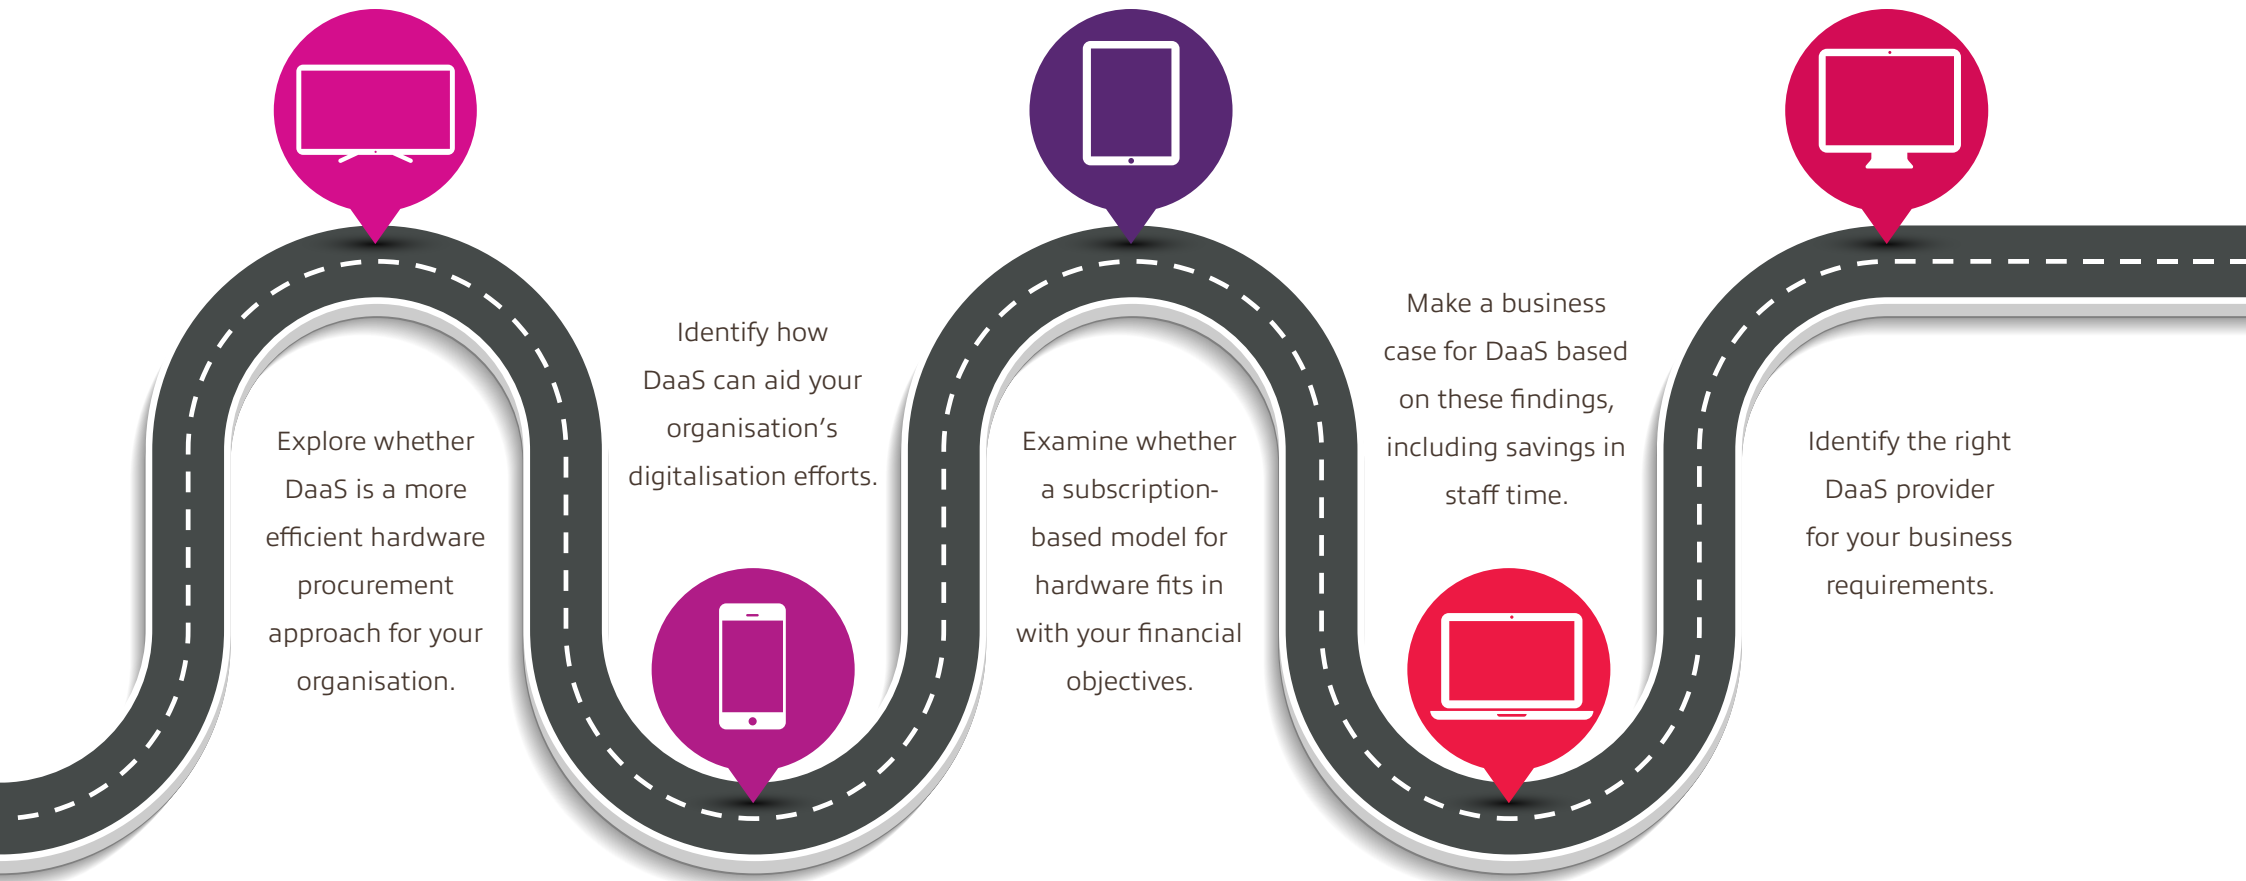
Explore whether DaaS is a more efficient hardware procurement approach for your organisation.

Identify how DaaS can aid your organisation's digitalisation efforts.

Examine whether a subscription-based model for hardware fits in with your financial objectives.

Make a business case for DaaS based on these findings, including savings in staff time.

Identify the right DaaS provider for your business requirements.